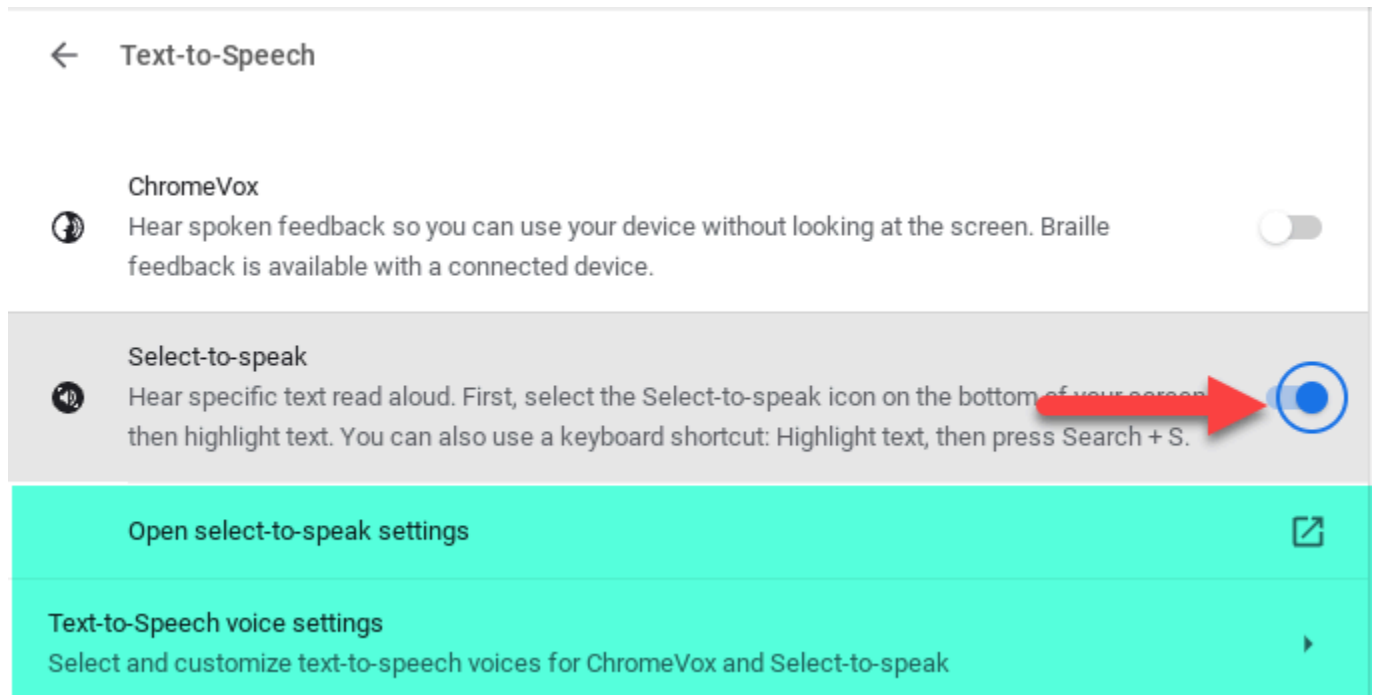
Text-to-Speech

ChromeVox
Hear spoken feedback so you can use your device without looking at the screen. Braille feedback is available with a connected device.

Select-to-speak
Hear specific text read aloud. First, select the Select-to-speak icon on the bottom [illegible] then highlight text. You can also use a keyboard shortcut: Highlight text, then press Search + S.

Open select-to-speak settings

Text-to-Speech voice settings
Select and customize text-to-speech voices for ChromeVox and Select-to-speak